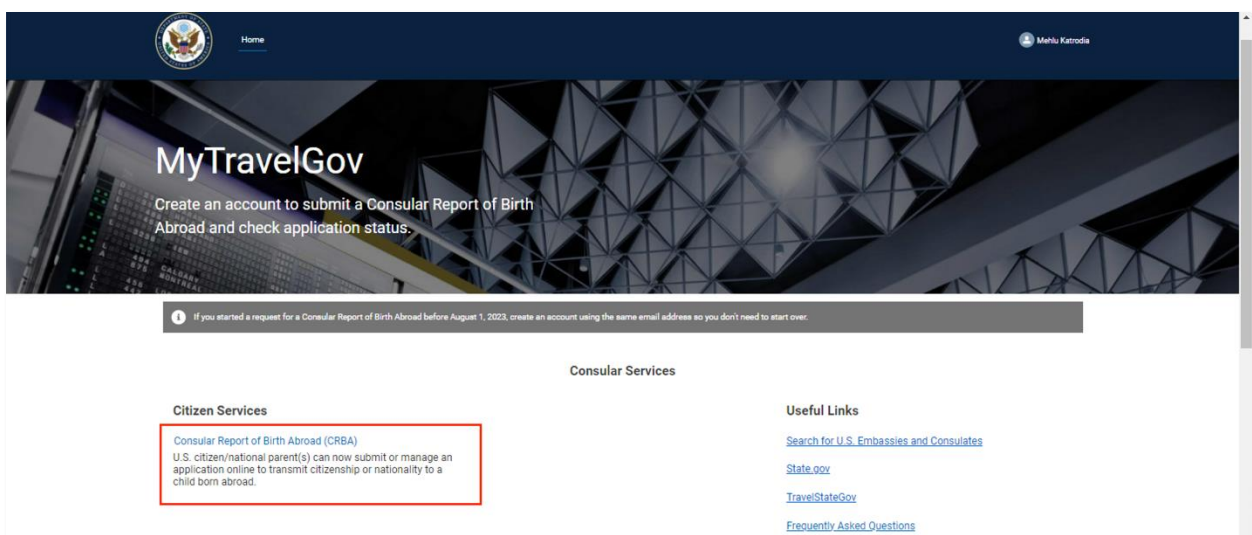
Home

Mehlu Katrodia

MyTravelGov

Create an account to submit a Consular Report of Birth Abroad and check application status.

If you started a request for a Consular Report of Birth Abroad before August 1, 2023, create an account using the same email address so you don't need to start over.

Consular Services

Citizen Services

Consular Report of Birth Abroad (CRBA)
U.S. citizen/national parent(s) can now submit or manage an application online to transmit citizenship or nationality to a child born abroad.

Useful Links

Search for U.S. Embassies and Consulates

State.gov

TravelStateGov

Frequently Asked Questions